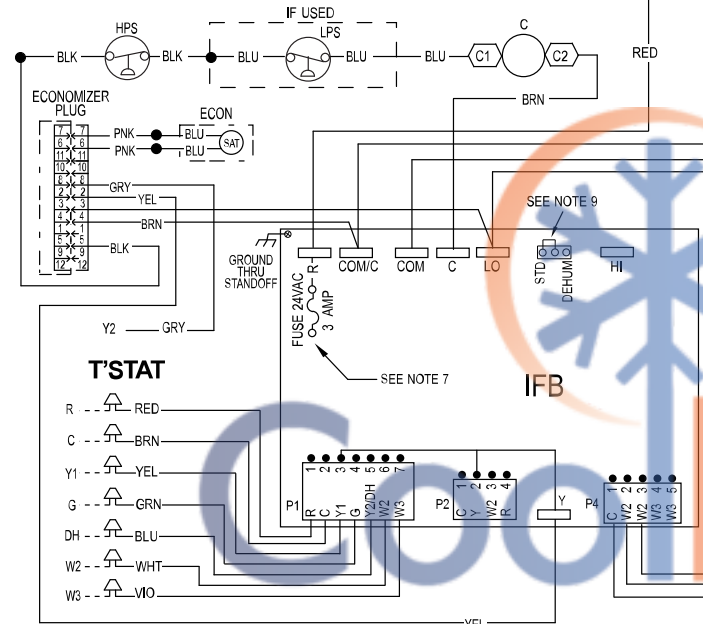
IF USED

HPS

BLK

BLK

BLU

LPS

BLU

BLU

C

C1

C2

RED

BRN

ECONOMIZER PLUG

ECON

PNK

BLU

SAT

PNK

BLU

7 7
6 6
11 11
10 10
8 8
2 2
3 3
4 4
1 1
5 5
9 9
12 12

GRY

YEL

BRN

BLK

SEE NOTE 9

GROUND THRU STANDOFF

R

COM/C

COM

C

LO

STD

DEHUMID

HI

FUSE 24VAC

3 AMP

Y2

GRY

SEE NOTE 7

T'STAT

IFB

R

RED

C

BRN

Y1

YEL

G

GRN

DH

BLU

W2

WHT

W3

VIO

1 2 3 4 5 6 7

P1

R C Y1 G Y2/DH W2 W3

1 2 3 4

P2

C Y W2 R

Y

1 2 3 4 5

P4

C W2 W2 W3 W3

YEL